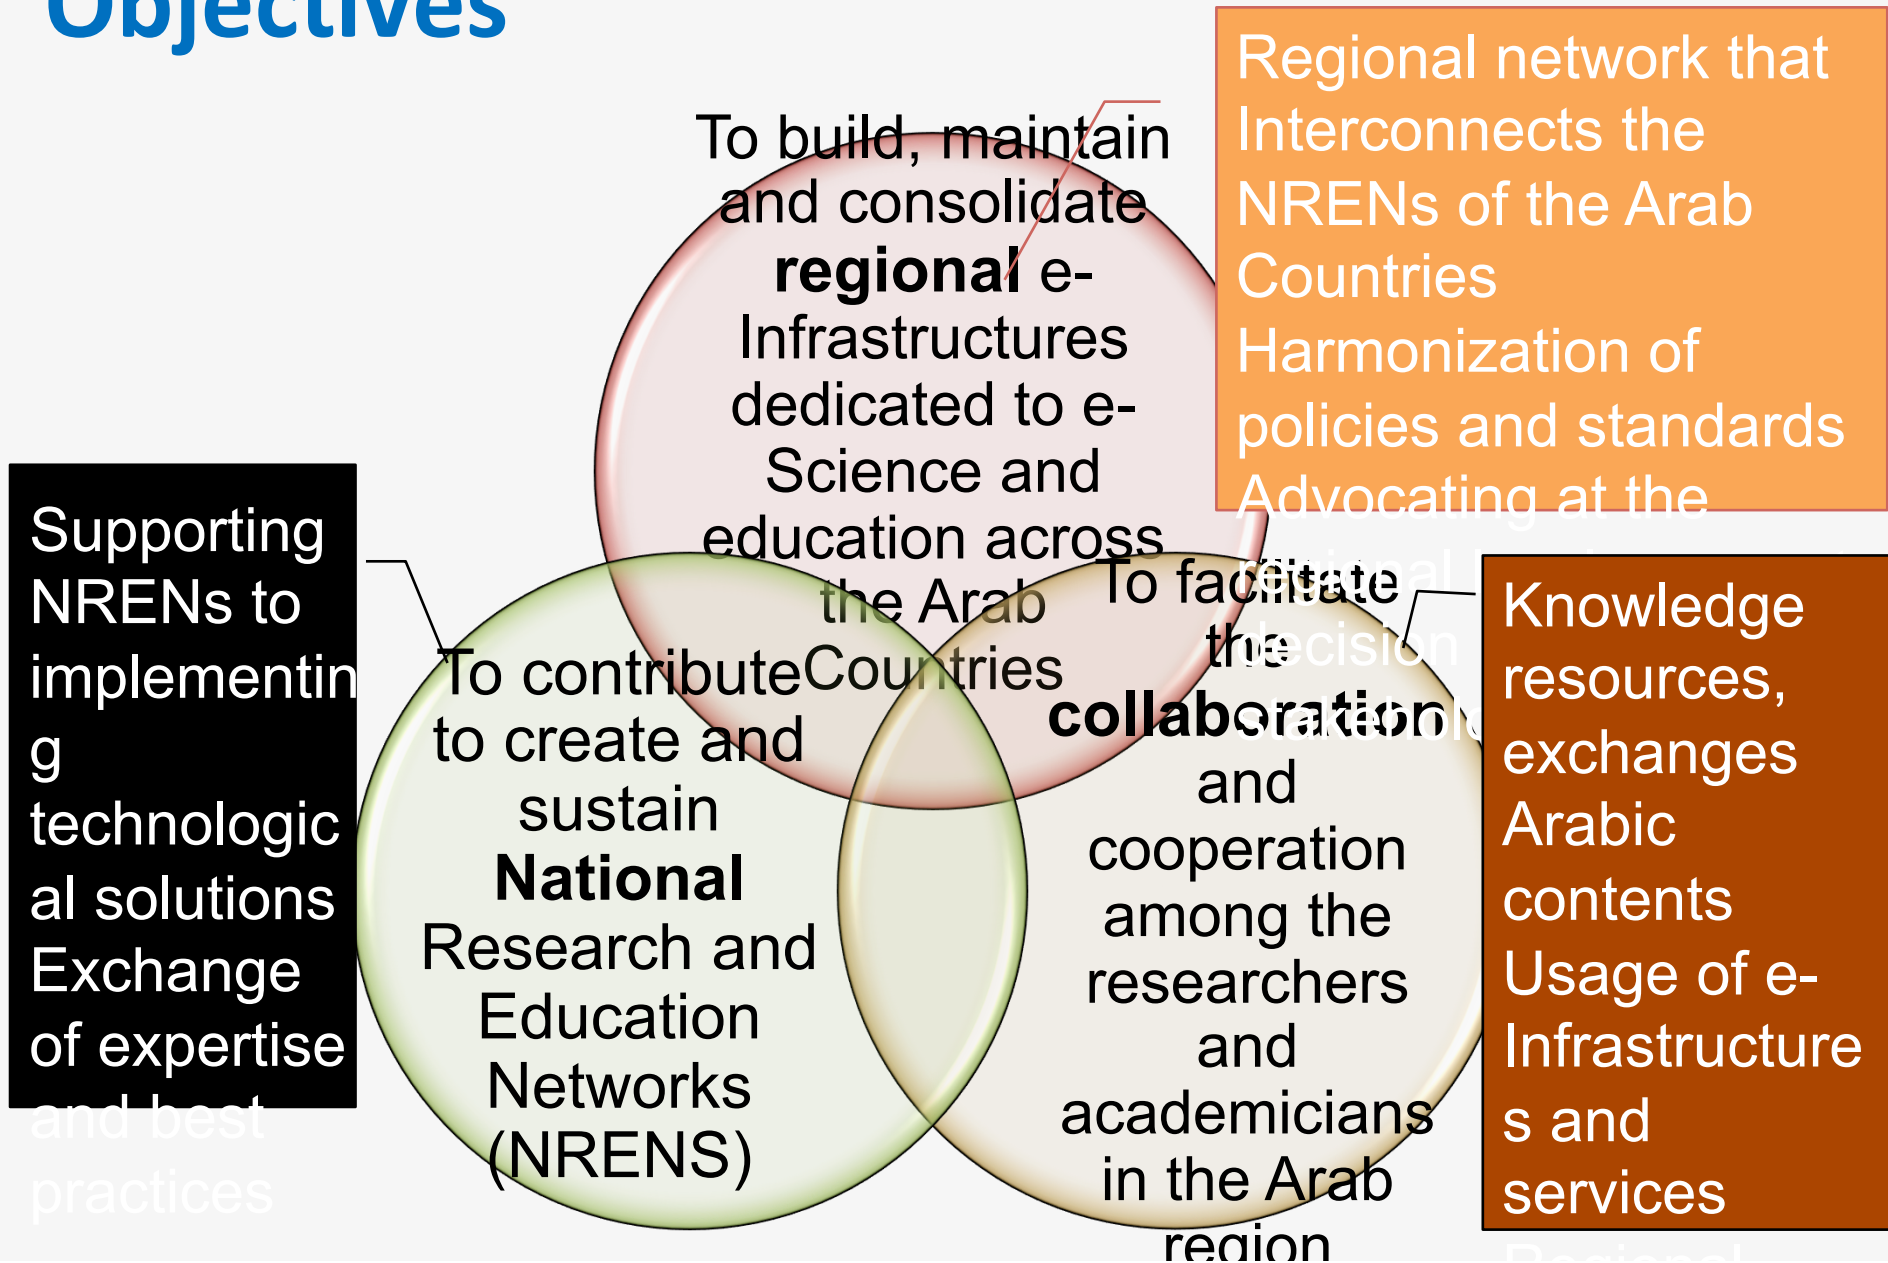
Objectives

To build, maintain and consolidate **regional** e-Infrastructures dedicated to e-Science and education across the Arab Countries

Regional network that Interconnects the NRENs of the Arab Countries
Harmonization of policies and standards
Advocating at the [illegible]

Supporting NRENs to implementing technological solutions
Exchange of expertise and best practices

To contribute to create and sustain **National** Research and Education Networks (NRENS)

To facilitate the **collaboration** and cooperation among the researchers and academicians in the Arab region

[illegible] decision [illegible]

Knowledge resources, exchanges Arabic contents
Usage of e-Infrastructures and services
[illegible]